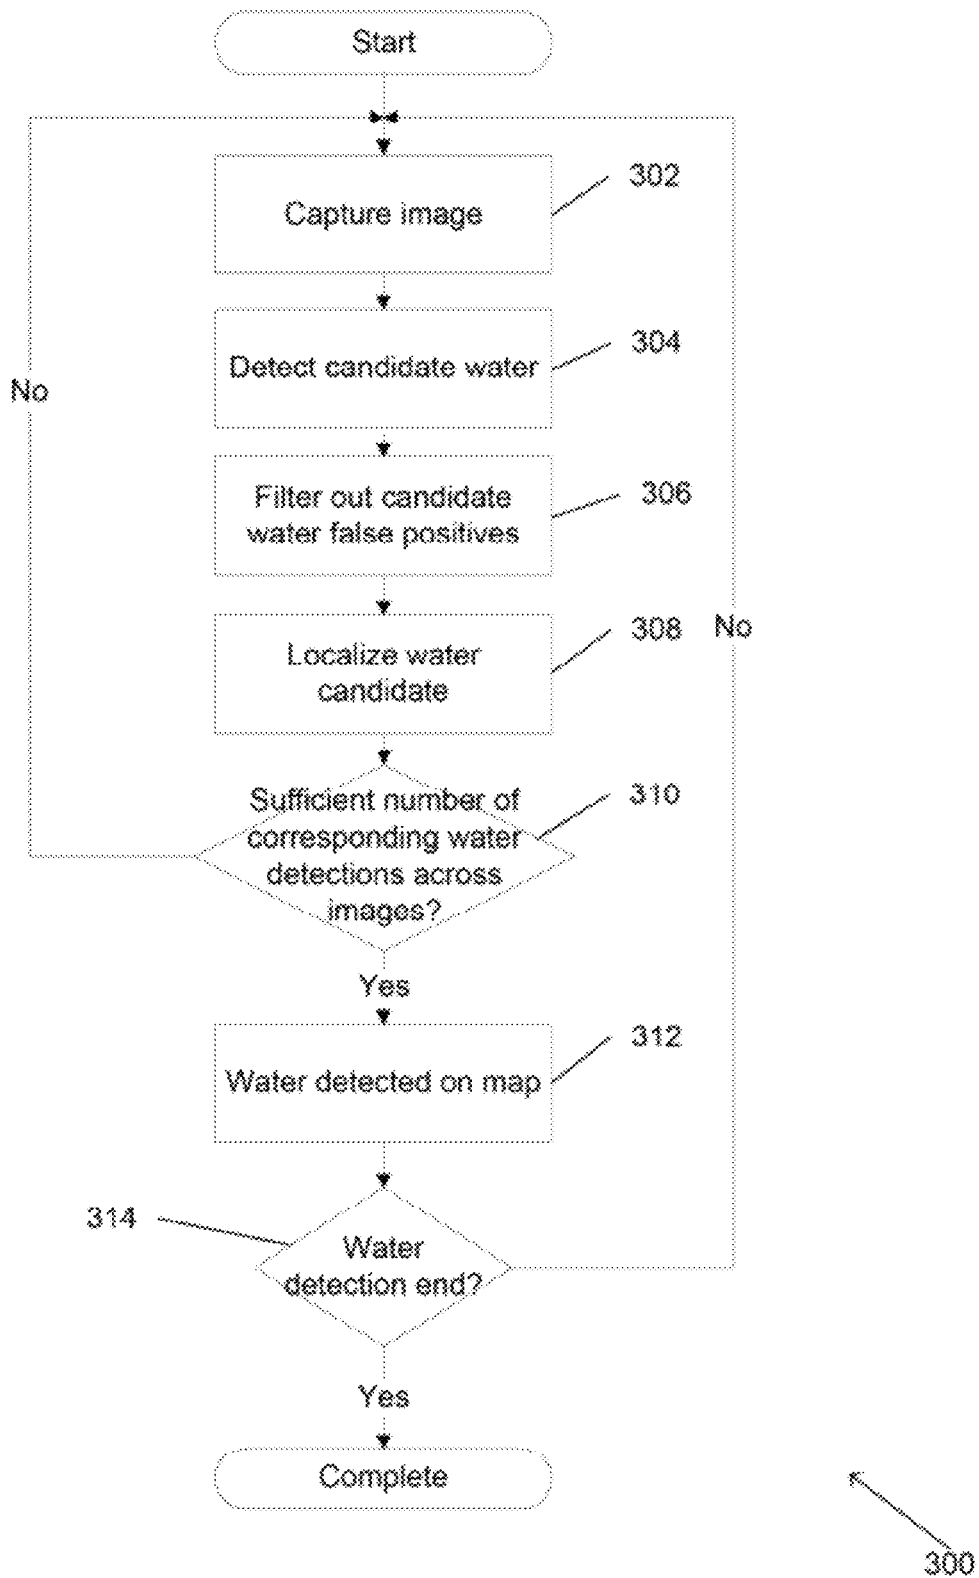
Start

Capture image

302

Detect candidate water

304

No

Filter out candidate water false positives

306

Localize water candidate

308

No

Sufficient number of corresponding water detections across images?

310

Yes

Water detected on map

312

314

Water detection end?

Yes

Complete

300